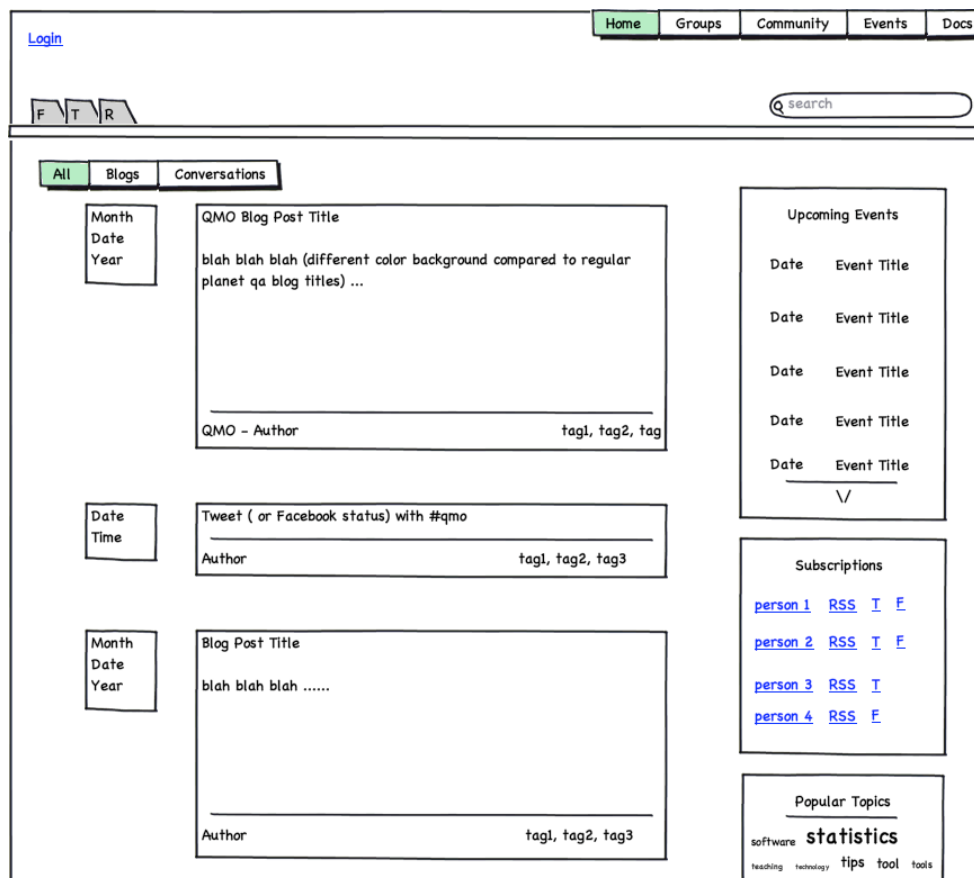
Login

Home Groups Community Events Docs

F T R

search

All Blogs Conversations

Month
Date
Year

QMO Blog Post Title

blah blah blah (different color background compared to regular planet qa blog titles) ...

QMO - Author tag1, tag2, tag

Date
Time

Tweet ( or Facebook status) with #qmo

Author tag1, tag2, tag3

Month
Date
Year

Blog Post Title

blah blah blah ......

Author tag1, tag2, tag3

Upcoming Events

Date Event Title

Date Event Title

Date Event Title

Date Event Title

Date Event Title

\/

Subscriptions

person 1 RSS T F

person 2 RSS T F

person 3 RSS T

person 4 RSS F

Popular Topics

software statistics

teaching technology tips tool tools